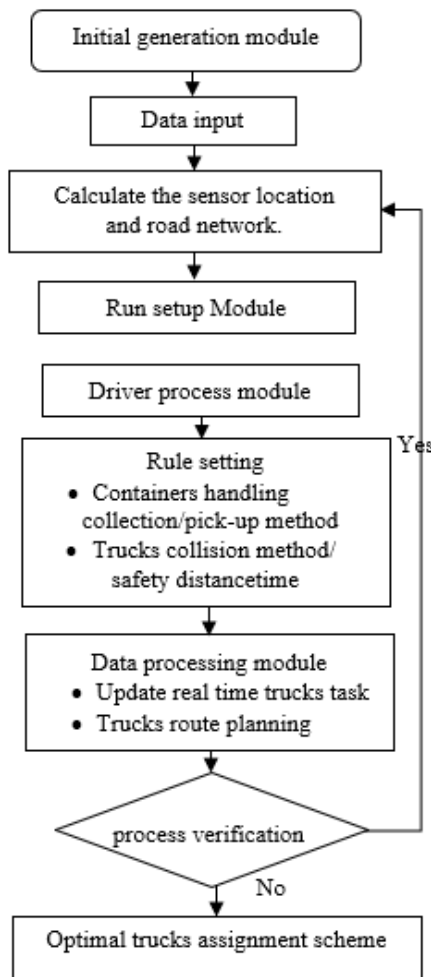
Initial generation module

Data input

Calculate the sensor location and road network.

Run setup Module

Driver process module

Yes

Rule setting
• Containers handling collection/pick-up method
• Trucks collision method/ safety distancetime

Data processing module
• Update real time trucks task
• Trucks route planning

process verification

No

Optimal trucks assignment scheme